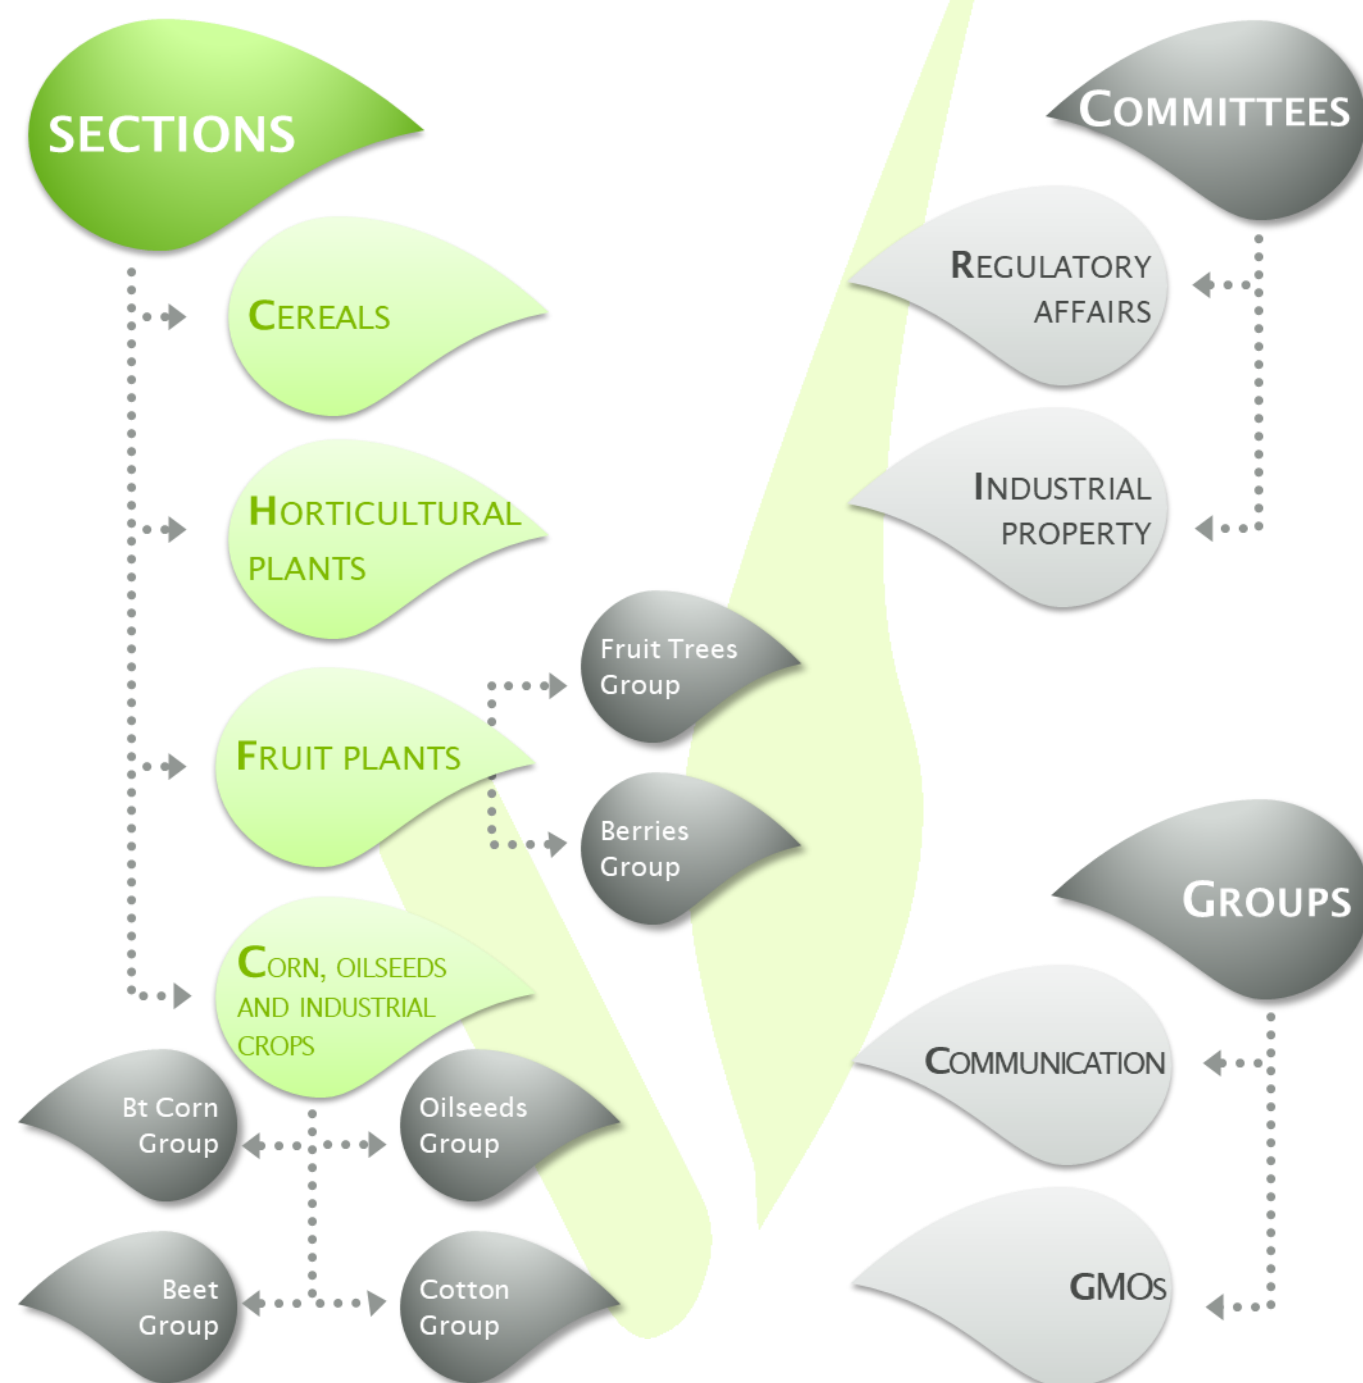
SECTIONS

CEREALS

HORTICULTURAL PLANTS

FRUIT PLANTS

Fruit Trees Group

Berries Group

CORN, OILSEEDS AND INDUSTRIAL CROPS

Bt Corn Group

Oilseeds Group

Beet Group

Cotton Group

COMMITTEES

REGULATORY AFFAIRS

INDUSTRIAL PROPERTY

GROUPS

COMMUNICATION

GMOs